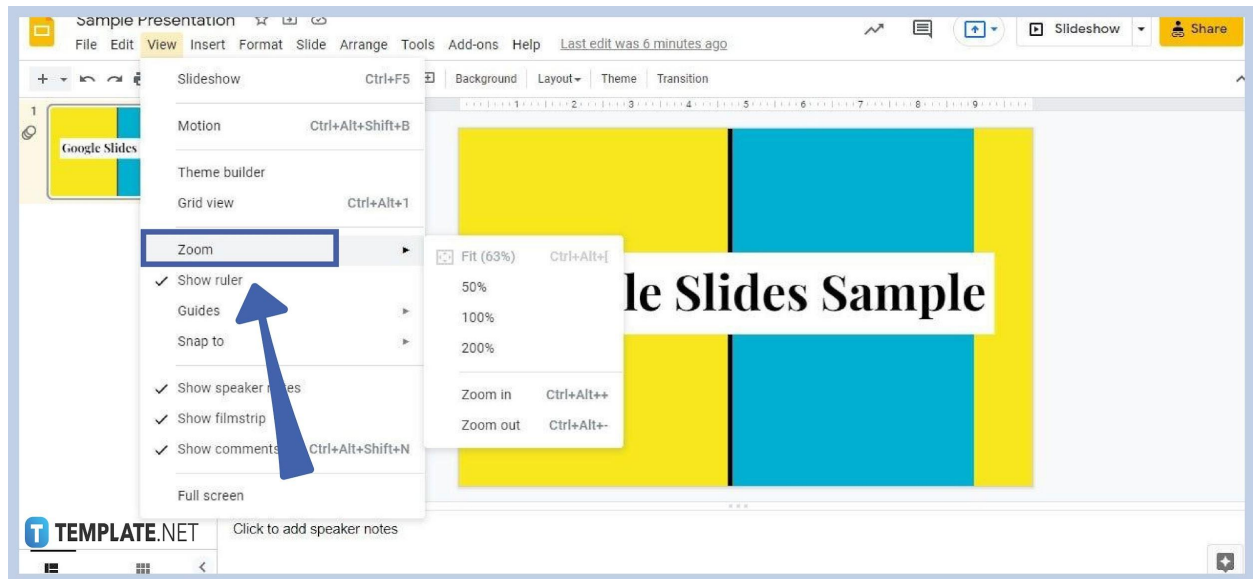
Sample Presentation

File Edit View Insert Format Slide Arrange Tools Add-ons Help Last edit was 6 minutes ago

Slideshow

Share

Background Layout Theme Transition

1

Google Slides

Slideshow Ctrl+F5

Motion Ctrl+Alt+Shift+B

Theme builder

Grid view Ctrl+Alt+1

Zoom

Show ruler

Guides

Snap to

Show speaker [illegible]es

Show filmstrip

Show comments Ctrl+Alt+Shift+N

Full screen

Fit (63%) Ctrl+Alt+[

50%

100%

200%

Zoom in Ctrl+Alt++

Zoom out Ctrl+Alt+-

le Slides Sample

Click to add speaker notes

TEMPLATE.NET